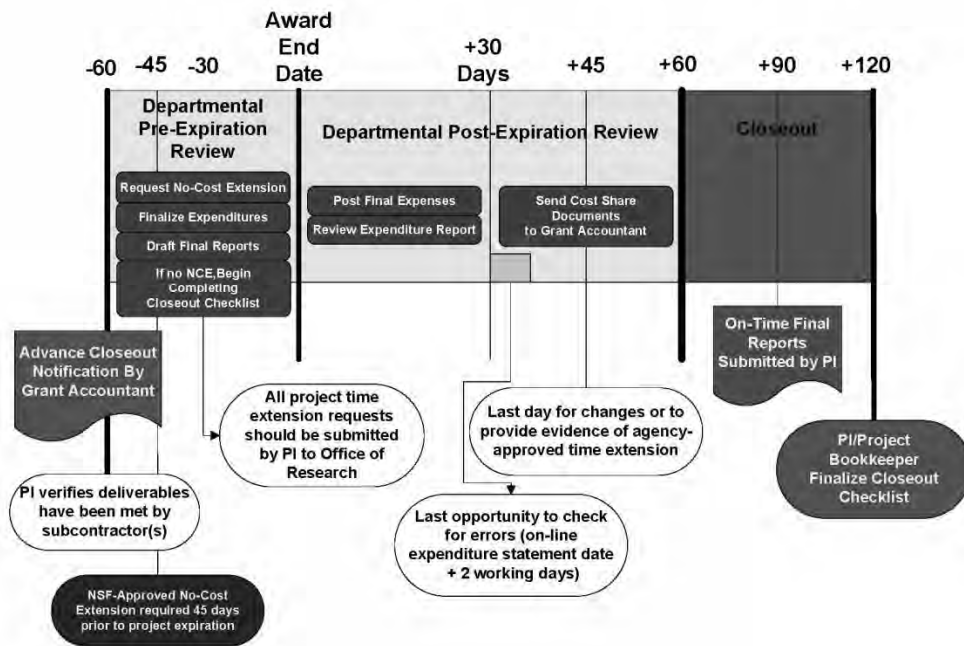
-60 -45 -30 Award End Date +30 Days +45 +60 +90 +120

Departmental Pre-Expiration Review

Departmental Post-Expiration Review

Closeout

Request No-Cost Extension

Finalize Expenditures

Draft Final Reports

If no NCE,Begin Completing Closeout Checklist

Post Final Expenses

Review Expenditure Report

Send Cost Share Documents to Grant Accountant

Advance Closeout Notification By Grant Accountant

All project time extension requests should be submitted by PI to Office of Research

Last day for changes or to provide evidence of agency-approved time extension

On-Time Final Reports Submitted by PI

PI/Project Bookkeeper Finalize Closeout Checklist

PI verifies deliverables have been met by subcontractor(s)

Last opportunity to check for errors (on-line expenditure statement date + 2 working days)

NSF-Approved No-Cost Extension required 45 days prior to project expiration